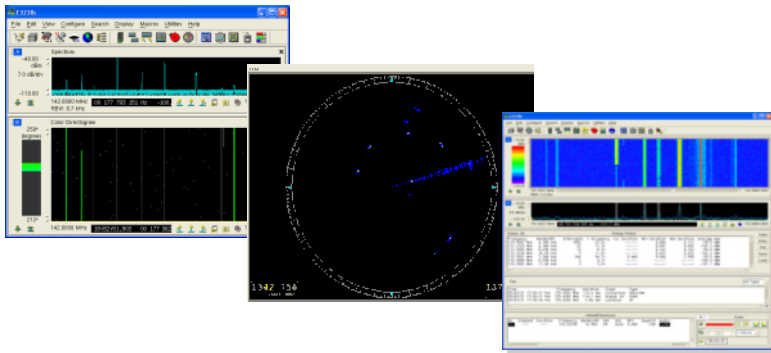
File Edit View Configure Search Display Macros Utilities Help

Spectrum

-43.60 dBm
7.0 dB/div
-113.60

142.0080 MHz
RBW: 8.7 kHz

00 177 793 351 Hz

Color Directogram

259° degrees
212°

142.0080 MHz

1342

137